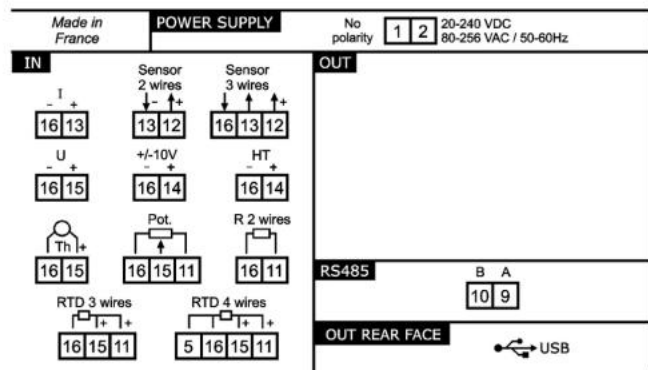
Made in France

POWER SUPPLY

No polarity

| 1 | 2 |
|---|---|

20-240 VDC
80-256 VAC / 50-60Hz

IN

I
– +

| 16 | 13 |
|---|---|

Sensor
2 wires
– +

| 13 | 12 |
|---|---|

Sensor
3 wires
+

| 16 | 13 | 12 |
|---|---|---|

U
– +

| 16 | 15 |
|---|---|

+/-10V
– +

| 16 | 14 |
|---|---|

HT
– +

| 16 | 14 |
|---|---|

Th +

| 16 | 15 |
|---|---|

Pot.

| 16 | 15 | 11 |
|---|---|---|

R 2 wires

| 16 | 11 |
|---|---|

RTD 3 wires
+ +

| 16 | 15 | 11 |
|---|---|---|

RTD 4 wires
+ +

| 5 | 16 | 15 | 11 |
|---|---|---|---|

OUT

RS485

B A

| 10 | 9 |
|---|---|

OUT REAR FACE

USB